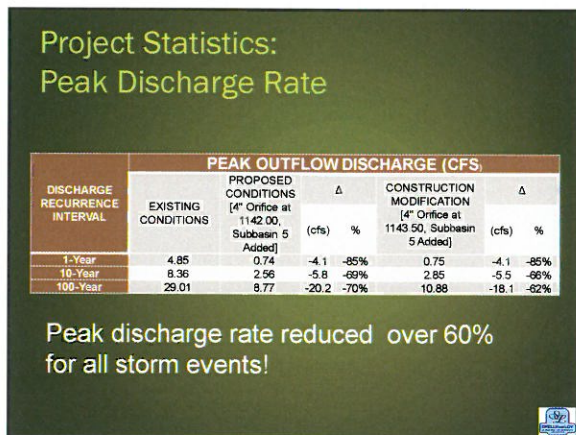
Project Statistics:
Peak Discharge Rate

| DISCHARGE RECURRENCE INTERVAL | PEAK OUTFLOW DISCHARGE (CFS) | | | | | | |
|---|---|---|---|---|---|---|---|
| | EXISTING CONDITIONS | PROPOSED CONDITIONS [4" Orifice at 1142.00, Subbasin 5 Added] | Δ (cfs) | Δ % | CONSTRUCTION MODIFICATION [4" Orifice at 1143.50, Subbasin 5 Added] | Δ (cfs) | Δ % |
| 1-Year | 4.85 | 0.74 | -4.1 | -85% | 0.75 | -4.1 | -85% |
| 10-Year | 8.36 | 2.56 | -5.8 | -69% | 2.85 | -5.5 | -66% |
| 100-Year | 29.01 | 8.77 | -20.2 | -70% | 10.88 | -18.1 | -62% |

Peak discharge rate reduced over 60% for all storm events!

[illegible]